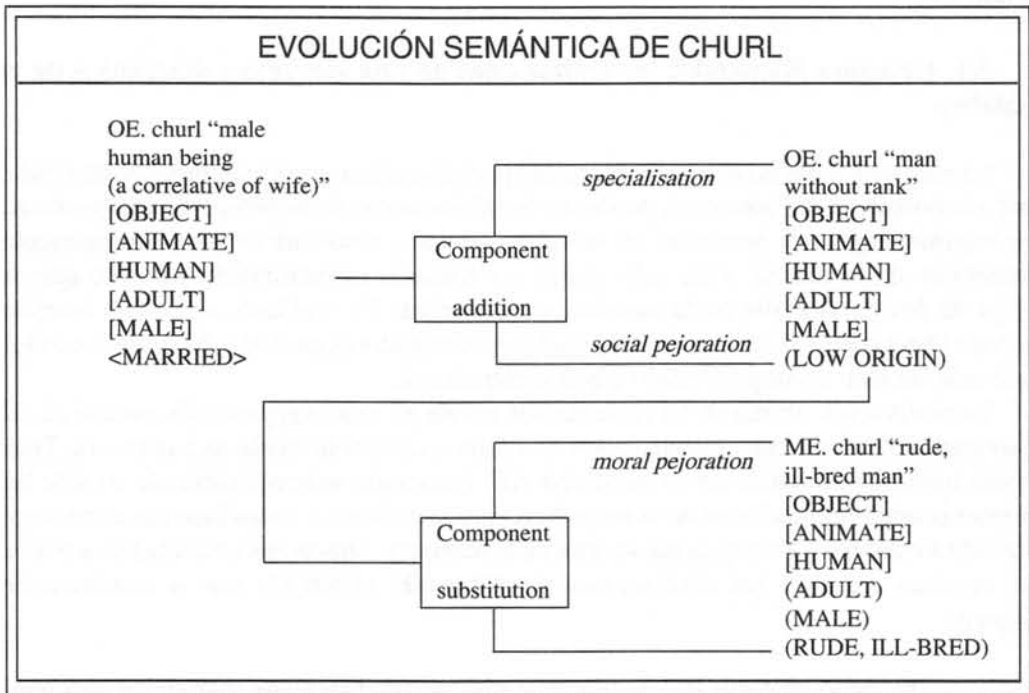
EVOLUCIÓN SEMÁNTICA DE CHURL

OE. churl "male human being (a correlative of wife)"
[OBJECT]
[ANIMATE]
[HUMAN]
[ADULT]
[MALE]
<MARRIED>

Component addition

specialisation

social pejoration

OE. churl "man without rank"
[OBJECT]
[ANIMATE]
[HUMAN]
[ADULT]
[MALE]
(LOW ORIGIN)

Component substitution

moral pejoration

ME. churl "rude, ill-bred man"
[OBJECT]
[ANIMATE]
[HUMAN]
(ADULT)
(MALE)
(RUDE, ILL-BRED)